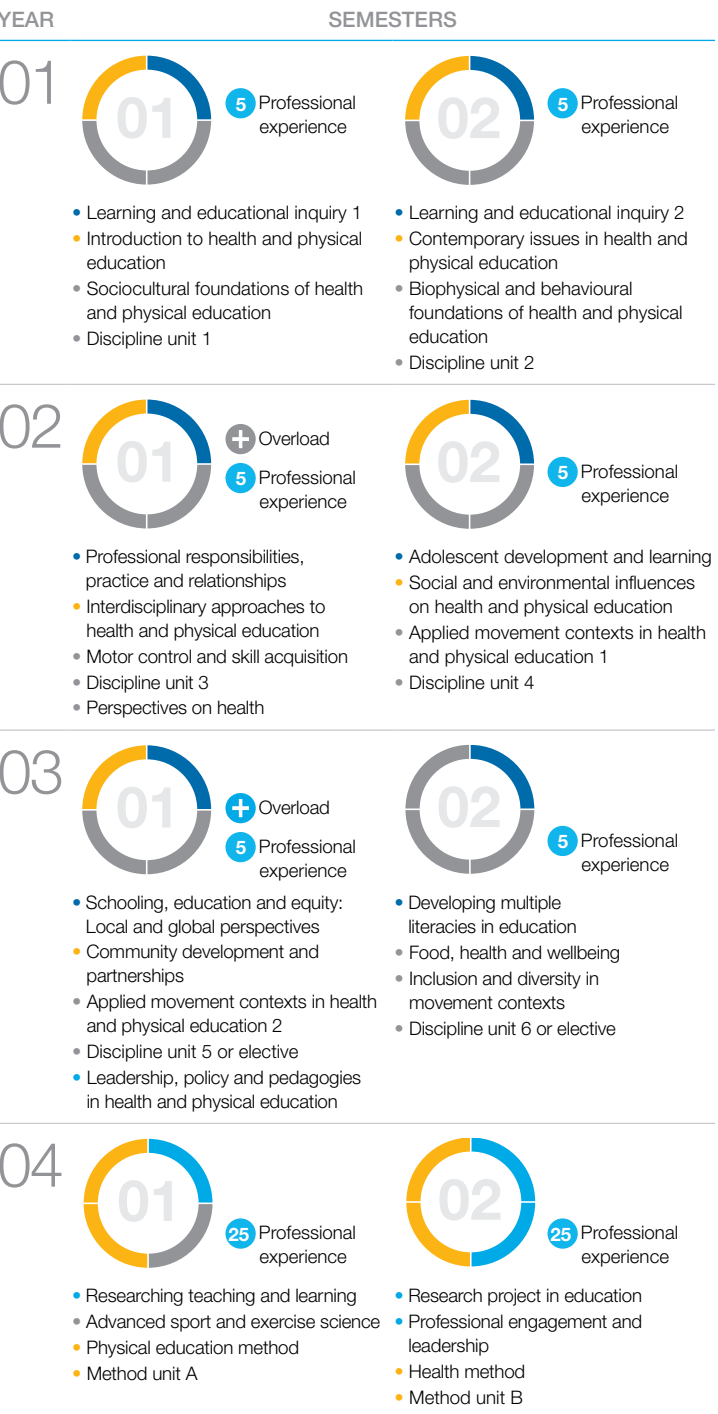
YEAR

SEMESTERS

01

01

5 Professional experience

02

5 Professional experience

• Learning and educational inquiry 1
• Introduction to health and physical education
• Sociocultural foundations of health and physical education
• Discipline unit 1

• Learning and educational inquiry 2
• Contemporary issues in health and physical education
• Biophysical and behavioural foundations of health and physical education
• Discipline unit 2

02

01

Overload

5 Professional experience

02

5 Professional experience

• Professional responsibilities, practice and relationships
• Interdisciplinary approaches to health and physical education
• Motor control and skill acquisition
• Discipline unit 3
• Perspectives on health

• Adolescent development and learning
• Social and environmental influences on health and physical education
• Applied movement contexts in health and physical education 1
• Discipline unit 4

03

01

Overload

5 Professional experience

02

5 Professional experience

• Schooling, education and equity: Local and global perspectives
• Community development and partnerships
• Applied movement contexts in health and physical education 2
• Discipline unit 5 or elective
• Leadership, policy and pedagogies in health and physical education

• Developing multiple literacies in education
• Food, health and wellbeing
• Inclusion and diversity in movement contexts
• Discipline unit 6 or elective

04

01

25 Professional experience

02

25 Professional experience

• Researching teaching and learning
• Advanced sport and exercise science
• Physical education method
• Method unit A

• Research project in education
• Professional engagement and leadership
• Health method
• Method unit B